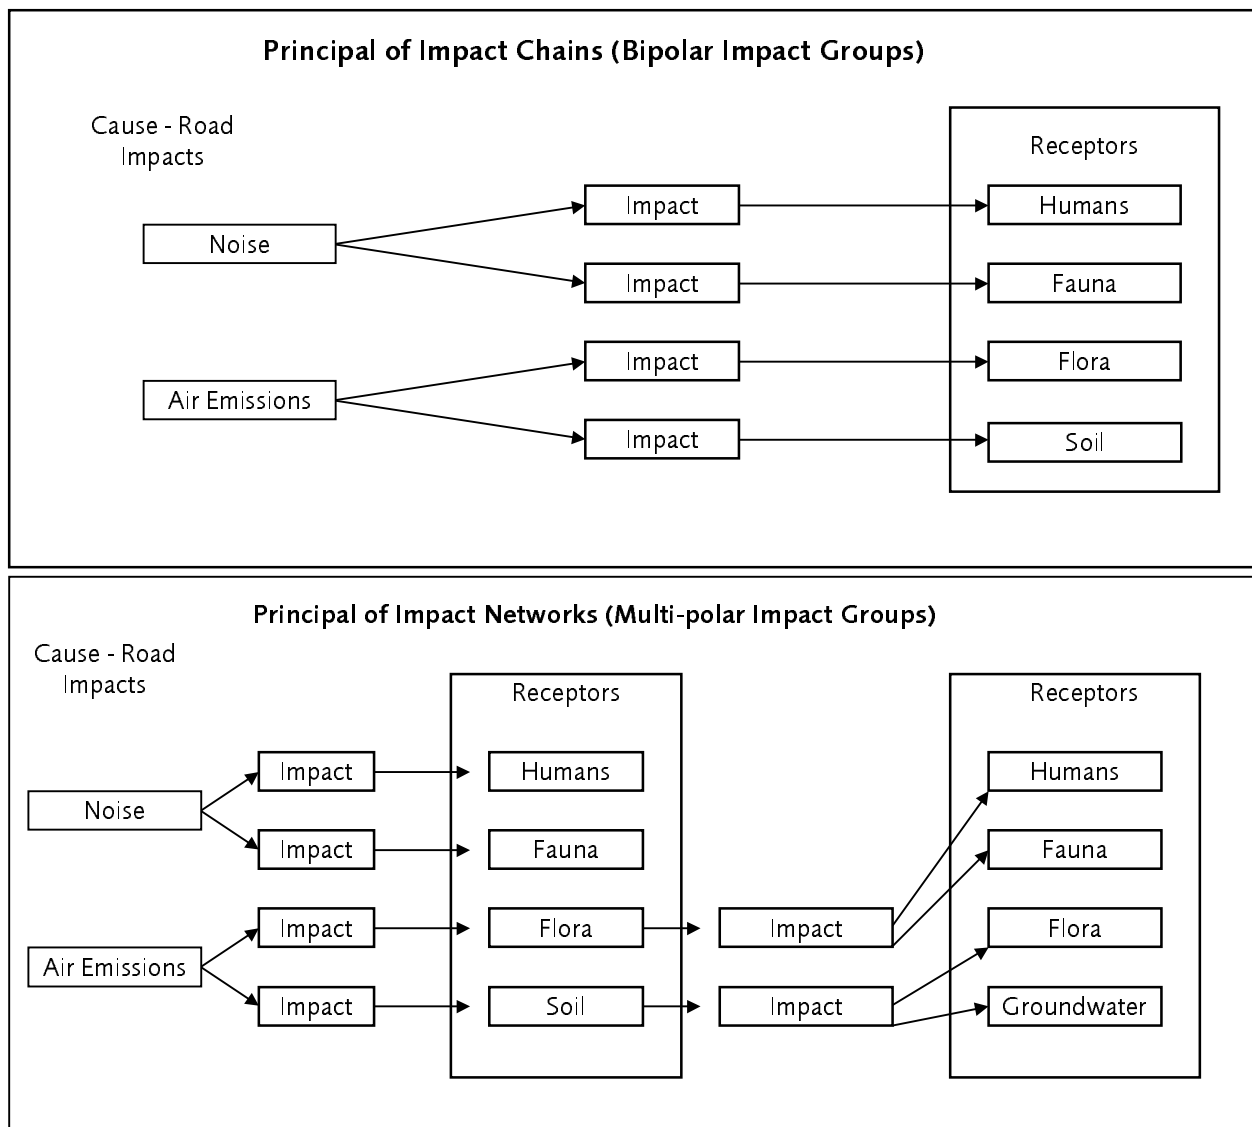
Principal of Impact Chains (Bipolar Impact Groups)

Cause - Road Impacts

Noise

Air Emissions

Impact

Impact

Impact

Impact

Receptors

Humans

Fauna

Flora

Soil

Principal of Impact Networks (Multi-polar Impact Groups)

Cause - Road Impacts

Noise

Air Emissions

Impact

Impact

Impact

Impact

Receptors

Humans

Fauna

Flora

Soil

Impact

Impact

Receptors

Humans

Fauna

Flora

Groundwater